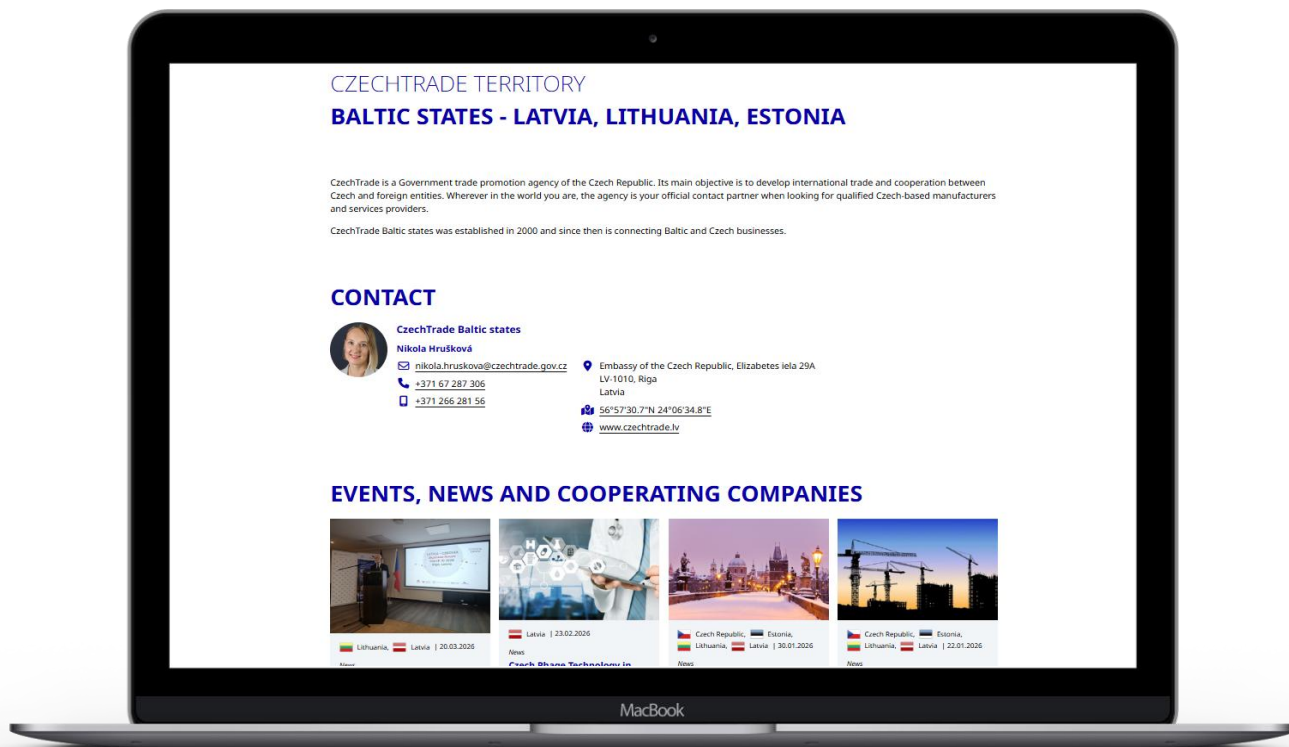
CZECHTRADE TERRITORY

BALTIC STATES - LATVIA, LITHUANIA, ESTONIA

CzechTrade is a Government trade promotion agency of the Czech Republic. Its main objective is to develop international trade and cooperation between Czech and foreign entities. Wherever in the world you are, the agency is your official contact partner when looking for qualified Czech-based manufacturers and services providers.

CzechTrade Baltic states was established in 2000 and since then is connecting Baltic and Czech businesses.

CONTACT

CzechTrade Baltic states

Nikola Hrušková

nikola.hruskova@czechtrade.gov.cz

+371 67 287 306

+371 266 281 56

Embassy of the Czech Republic, Elizabetes iela 29A
LV-1010, Riga
Latvia

56°57'30.7"N 24°06'34.8"E

www.czechtrade.lv

EVENTS, NEWS AND COOPERATING COMPANIES

Lithuania, Latvia | 20.03.2026

News

Latvia | 23.02.2026

News

Czech Phage Technology in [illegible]

Czech Republic, Estonia, Lithuania, Latvia | 30.01.2026

News

Czech Republic, Estonia, Lithuania, Latvia | 22.01.2026

News

MacBook